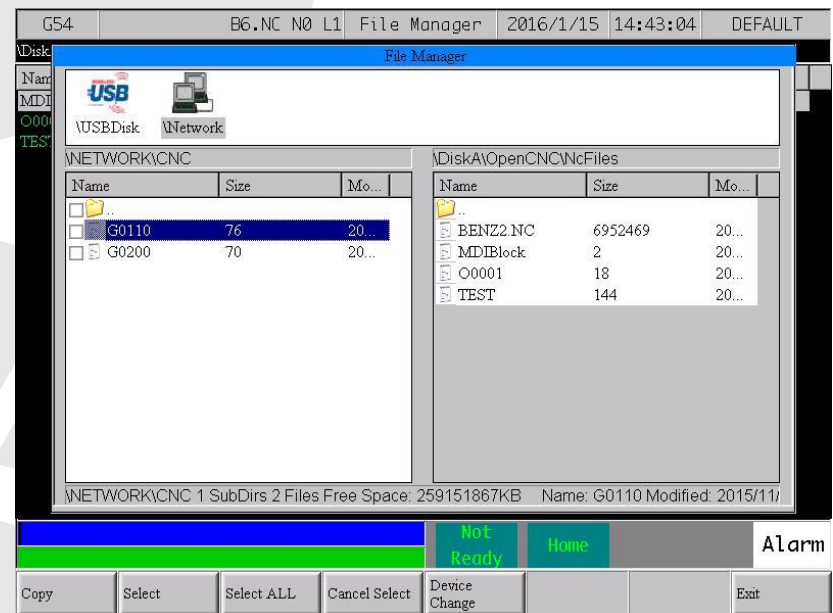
G54 | B6.NC N0 L1 | File Manager | 2016/1/15 | 14:43:04 | DEFAULT

\Disk
Nam
MDI
O00
TES

File Manager

USB
\USBDisk
\Network

\NETWORK\CNC

| Name | Size | Mo... |
|---|---|---|
| .. | | |
| G0110 | 76 | 20... |
| G0200 | 70 | 20... |

\DiskA\OpenCNC\NcFiles

| Name | Size | Mo... |
|---|---|---|
| .. | | |
| BENZ2.NC | 6952469 | 20... |
| MDIBlock | 2 | 20... |
| O0001 | 18 | 20... |
| TEST | 144 | 20... |

\NETWORK\CNC 1 SubDirs 2 Files Free Space: 259151867KB Name: G0110 Modified: 2015/11/

Not Ready
Home
Alarm

Copy | Select | Select ALL | Cancel Select | Device Change | | | Exit